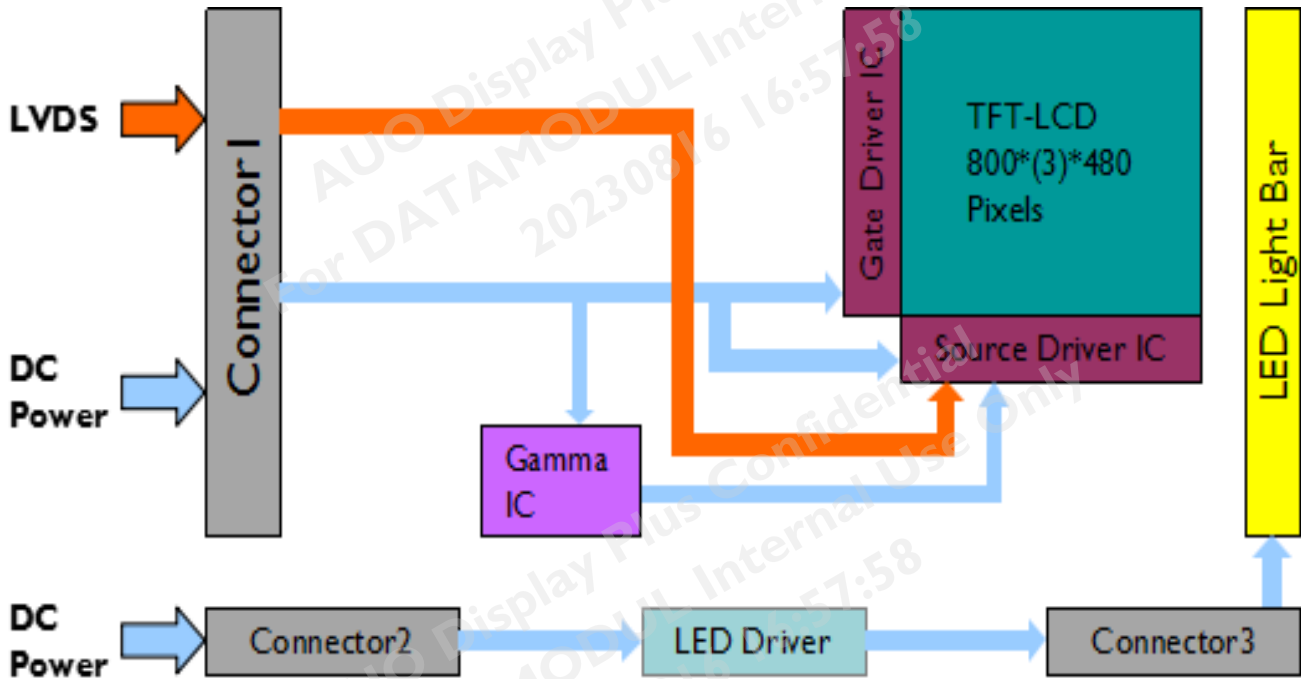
LVDS

DC Power

Connector1

Gate Driver IC

TFT-LCD
800*(3)*480
Pixels

Source Driver IC

LED Light Bar

Gamma IC

DC Power

Connector2

LED Driver

Connector3

AUO Display Plus
For DATAMODUL Internal
20230816 16:57:58

AUO Display Plus Confidential
For DATAMODUL Internal Use Only
20230816 16:57:58